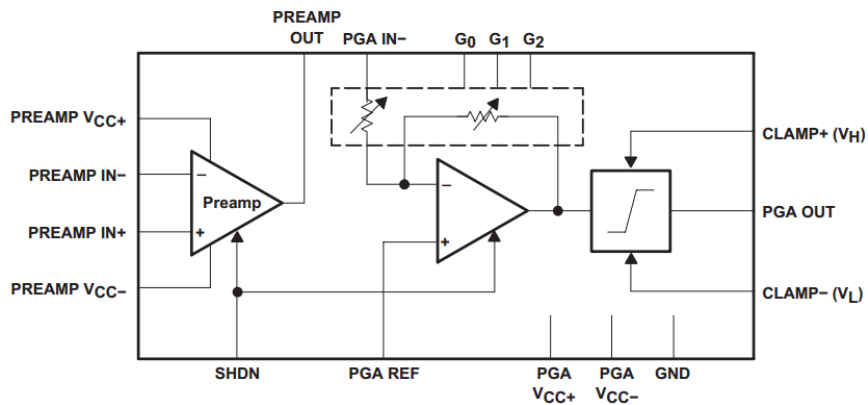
PREAMP OUT

PGA IN−

$G_0$ $G_1$ $G_2$

PREAMP $V_{CC+}$

PREAMP IN−

PREAMP IN+

PREAMP $V_{CC-}$

−

+

Preamp

−

+

CLAMP+ ($V_H$)

PGA OUT

CLAMP− ($V_L$)

SHDN

PGA REF

PGA $V_{CC+}$

PGA $V_{CC-}$

GND